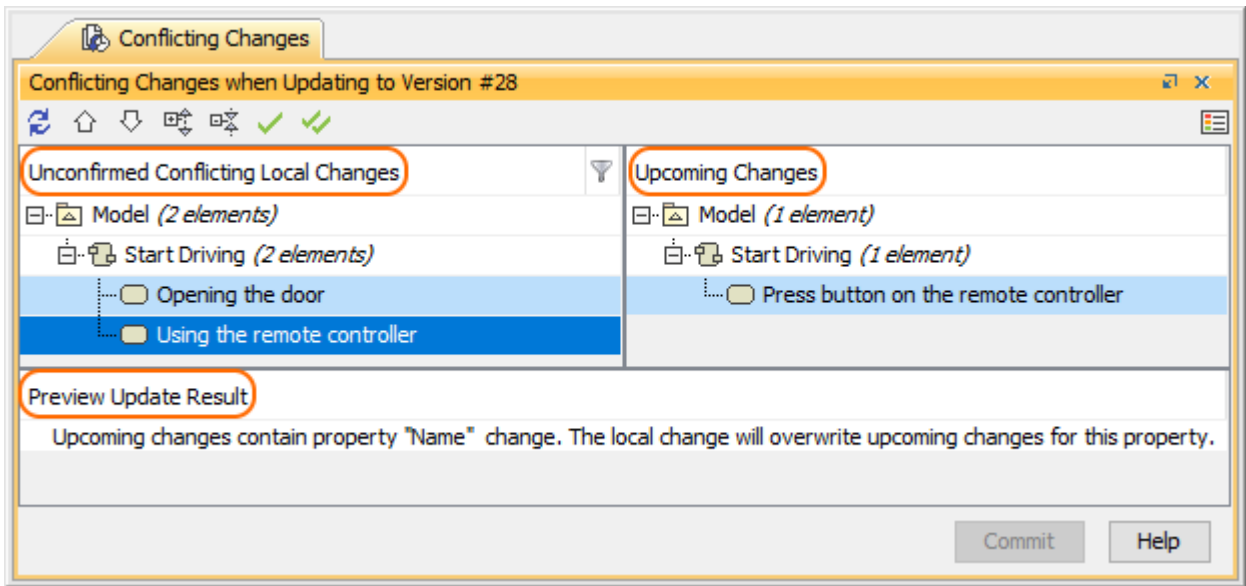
Conflicting Changes

Conflicting Changes when Updating to Version #28

Unconfirmed Conflicting Local Changes

Model (2 elements)

Start Driving (2 elements)

Opening the door

Using the remote controller

Upcoming Changes

Model (1 element)

Start Driving (1 element)

Press button on the remote controller

Preview Update Result

Upcoming changes contain property "Name" change. The local change will overwrite upcoming changes for this property.

Commit

Help